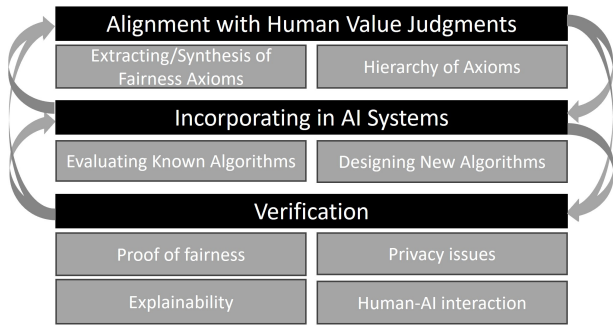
Alignment with Human Value Judgments

Extracting/Synthesis of Fairness Axioms

Hierarchy of Axioms

Incorporating in AI Systems

Evaluating Known Algorithms

Designing New Algorithms

Verification

Proof of fairness

Privacy issues

Explainability

Human-AI interaction